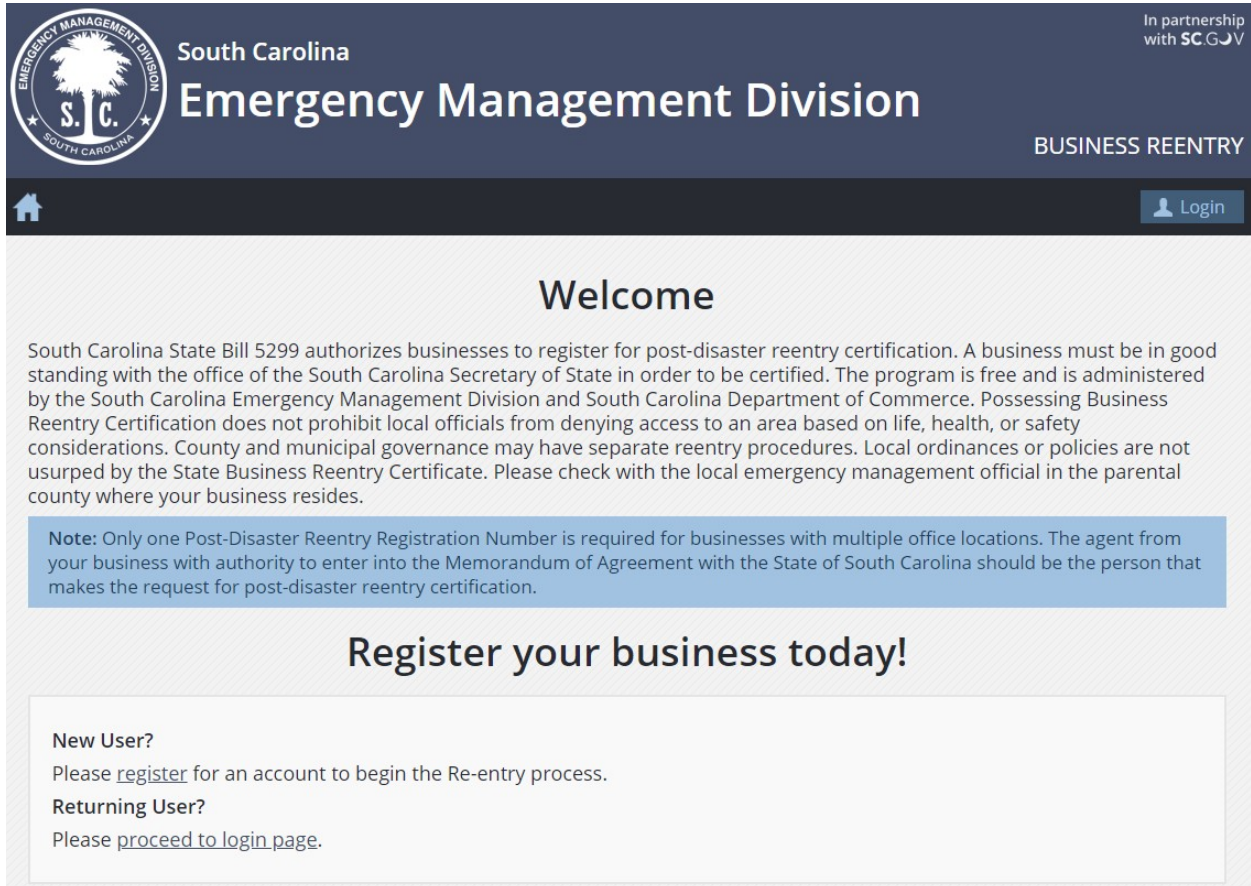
EMERGENCY MANAGEMENT DIVISION
S. C.
SOUTH CAROLINA

South Carolina
Emergency Management Division

In partnership with SC.GOV

BUSINESS REENTRY

Login

Welcome

South Carolina State Bill 5299 authorizes businesses to register for post-disaster reentry certification. A business must be in good standing with the office of the South Carolina Secretary of State in order to be certified. The program is free and is administered by the South Carolina Emergency Management Division and South Carolina Department of Commerce. Possessing Business Reentry Certification does not prohibit local officials from denying access to an area based on life, health, or safety considerations. County and municipal governance may have separate reentry procedures. Local ordinances or policies are not usurped by the State Business Reentry Certificate. Please check with the local emergency management official in the parental county where your business resides.

Note: Only one Post-Disaster Reentry Registration Number is required for businesses with multiple office locations. The agent from your business with authority to enter into the Memorandum of Agreement with the State of South Carolina should be the person that makes the request for post-disaster reentry certification.

Register your business today!

New User?
Please register for an account to begin the Re-entry process.
Returning User?
Please proceed to login page.